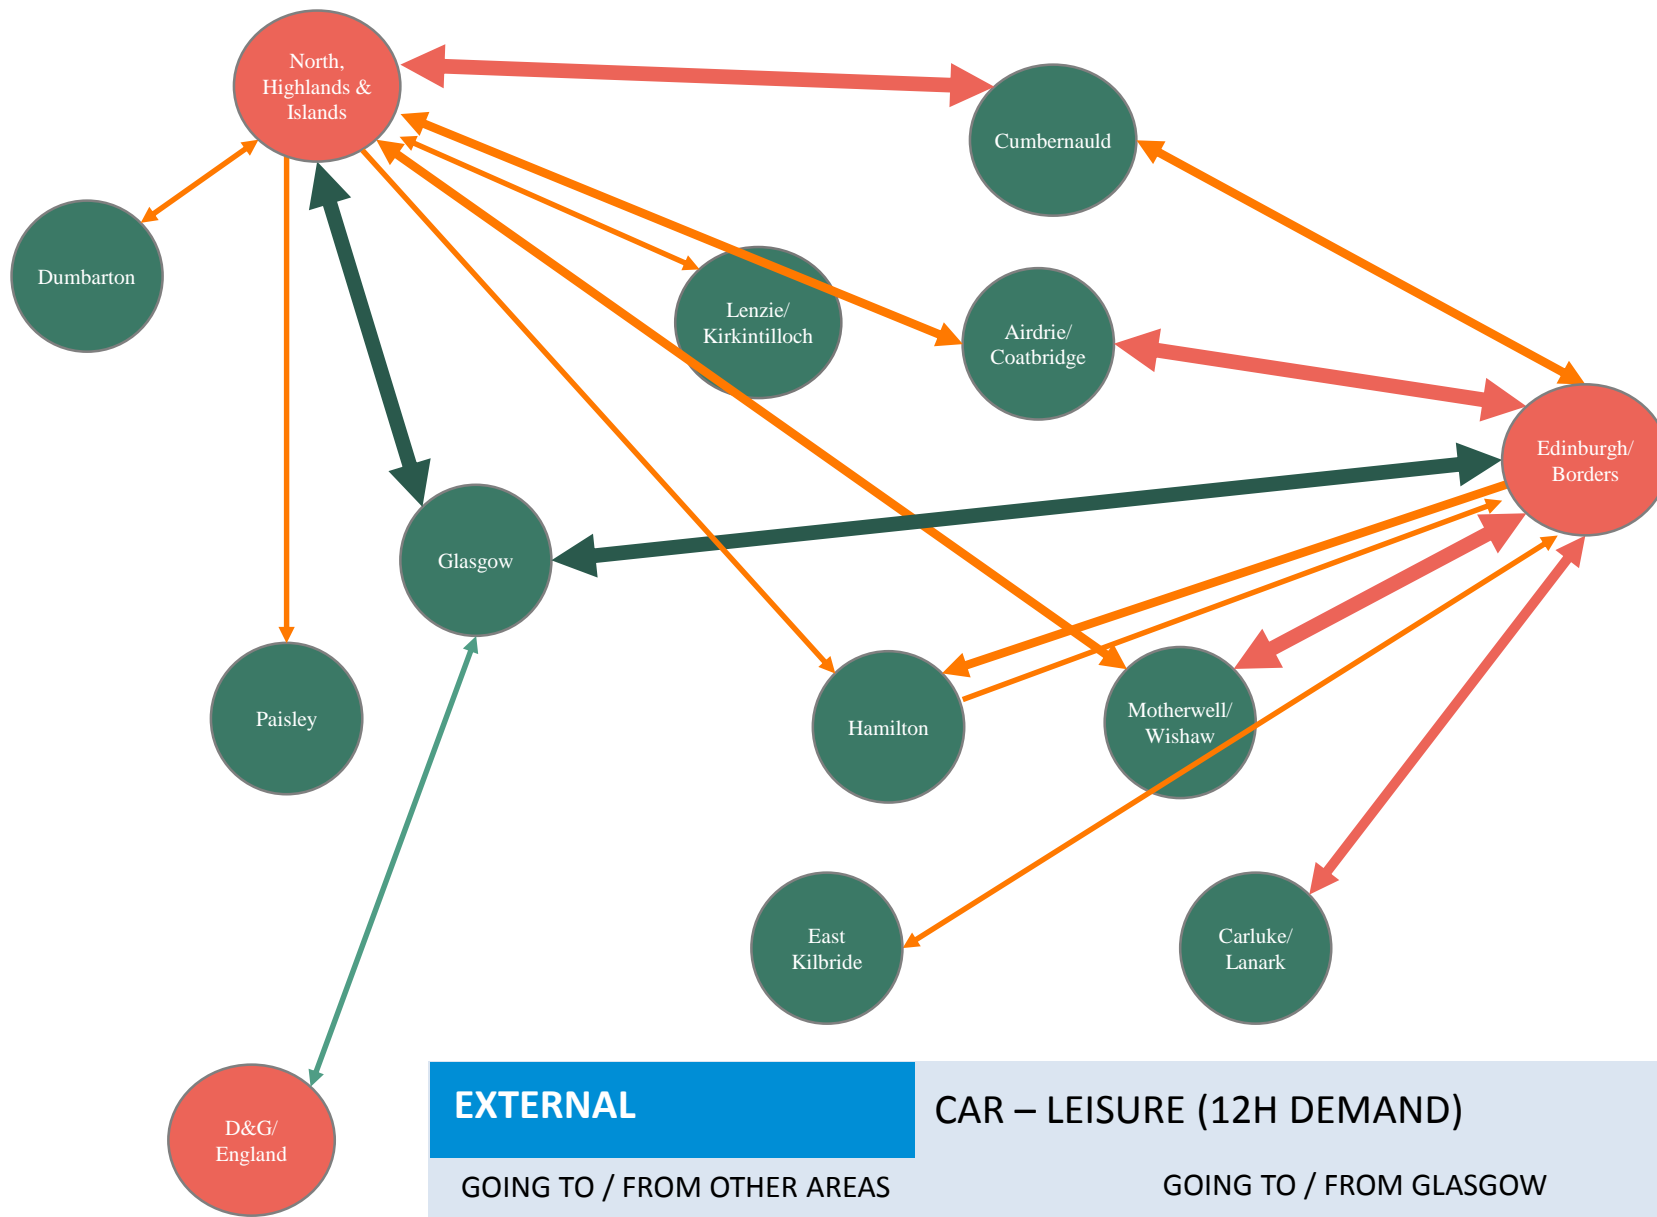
North, Highlands & Islands

Cumbernauld

Dumbarton

Lenzie/ Kirkintilloch

Airdrie/ Coatbridge

Edinburgh/ Borders

Glasgow

Paisley

Hamilton

Motherwell/ Wishaw

East Kilbride

Carluke/ Lanark

D&G/ England

EXTERNAL

CAR – LEISURE (12H DEMAND)

GOING TO / FROM OTHER AREAS

GOING TO / FROM GLASGOW